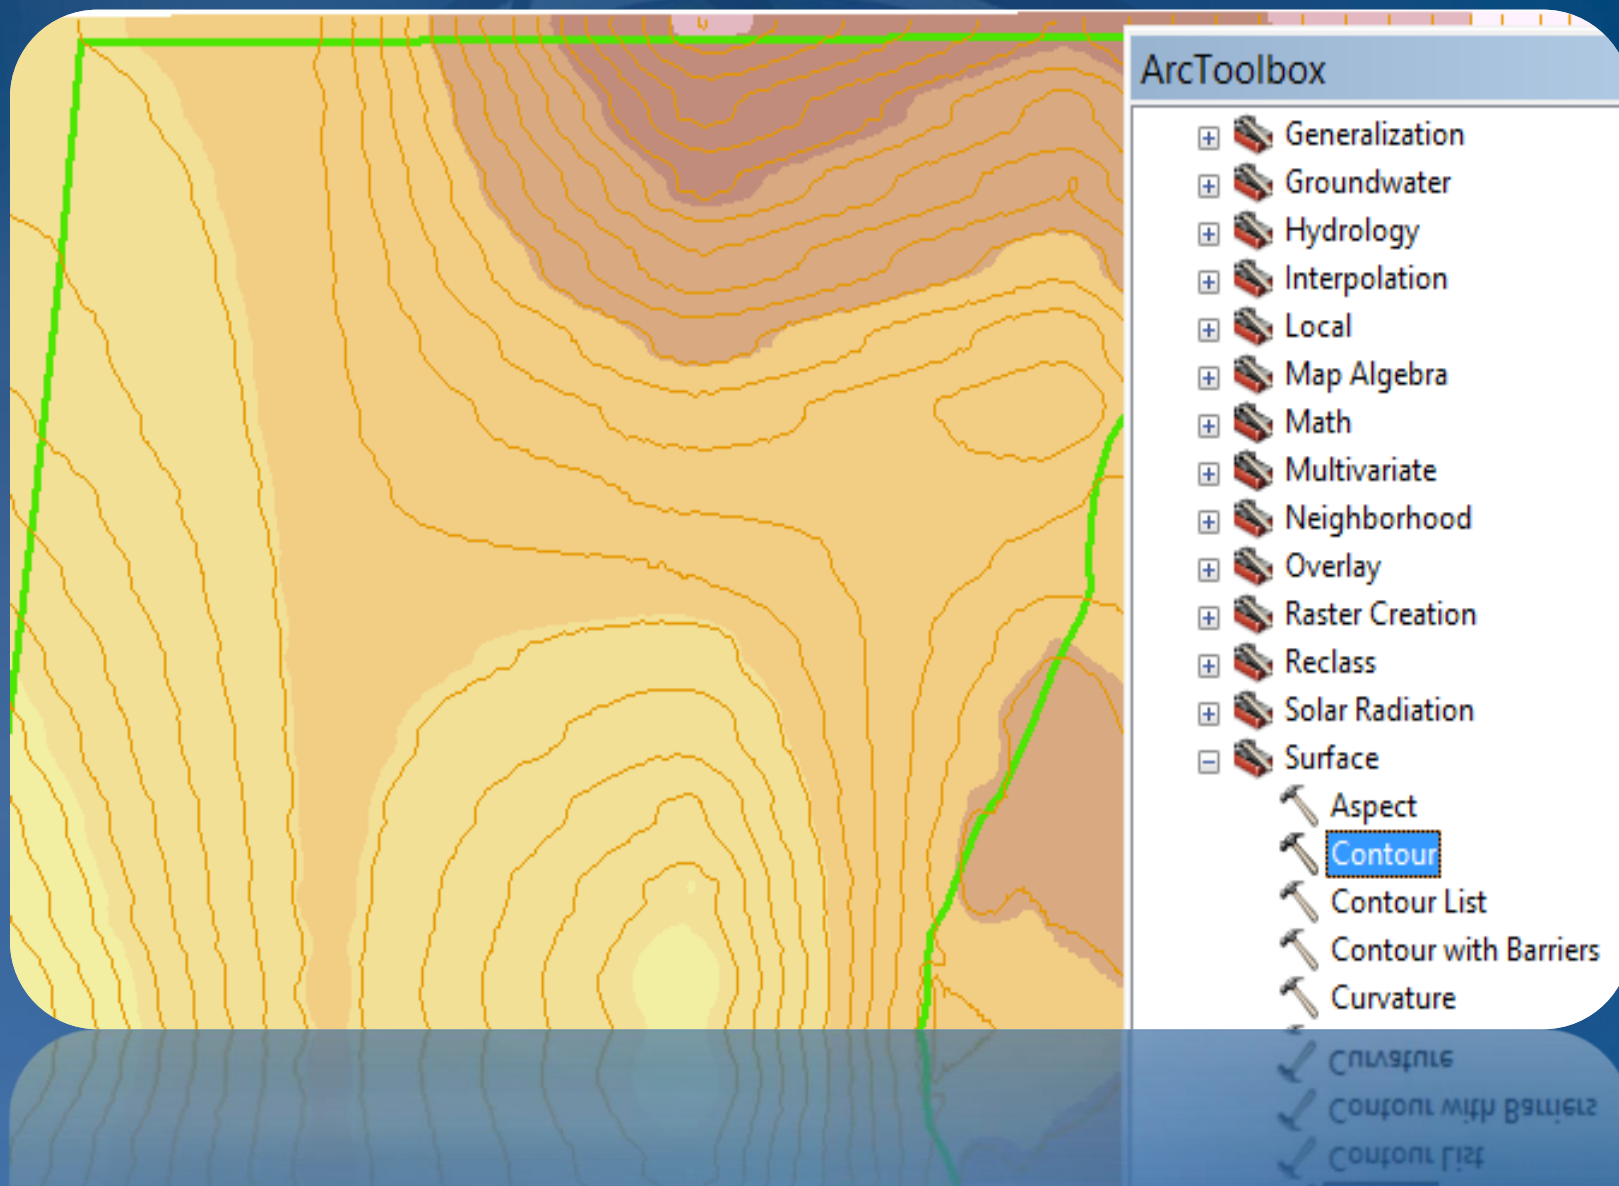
ArcToolbox

Generalization
Groundwater
Hydrology
Interpolation
Local
Map Algebra
Math
Multivariate
Neighborhood
Overlay
Raster Creation
Reclass
Solar Radiation
Surface
Aspect
Contour
Contour List
Contour with Barriers
Curvature